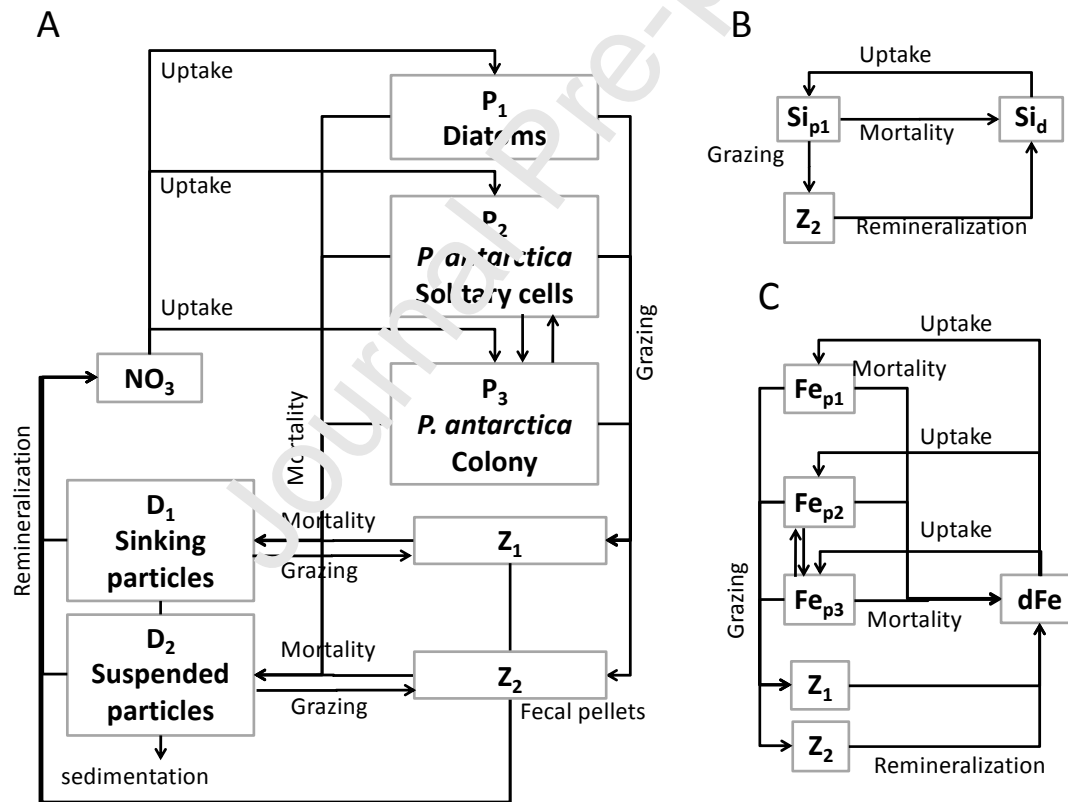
A

Uptake

$P_1$
Diatoms

Uptake

$P_2$
P. antarctica
Solitary cells

Uptake

$NO_3$

$P_3$
P. antarctica
Colony

Grazing

Mortality

Remineralization

$D_1$
Sinking particles

Mortality

Grazing

$Z_1$

$D_2$
Suspended particles

Mortality

Grazing

$Z_2$

Fecal pellets

sedimentation

B

Uptake

$Si_{p1}$

Mortality

$Si_d$

Grazing

$Z_2$

Remineralization

C

Uptake

$Fe_{p1}$

Mortality

Uptake

$Fe_{p2}$

Uptake

Grazing

$Fe_{p3}$

Mortality

dFe

$Z_1$

$Z_2$

Remineralization